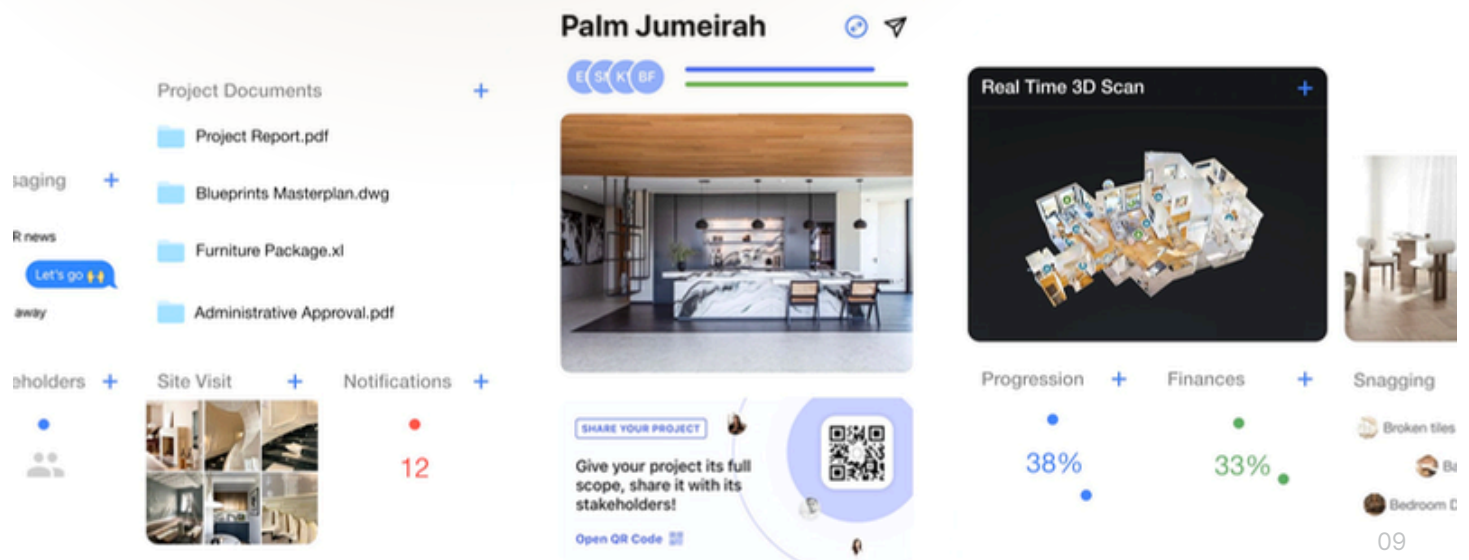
Project Documents +

Project Report.pdf

Blueprints Masterplan.dwg

Furniture Package.xl

Administrative Approval.pdf

saging +

R news

Let's go 🙌

away

eholders +

Site Visit +

Notifications +

12

Palm Jumeirah

E S K BF

SHARE YOUR PROJECT

Give your project its full scope, share it with its stakeholders!

Open QR Code

Real Time 3D Scan +

Progression +

38%

Finances +

33%

Snagging

Broken tiles

Ba

Bedroom D

09